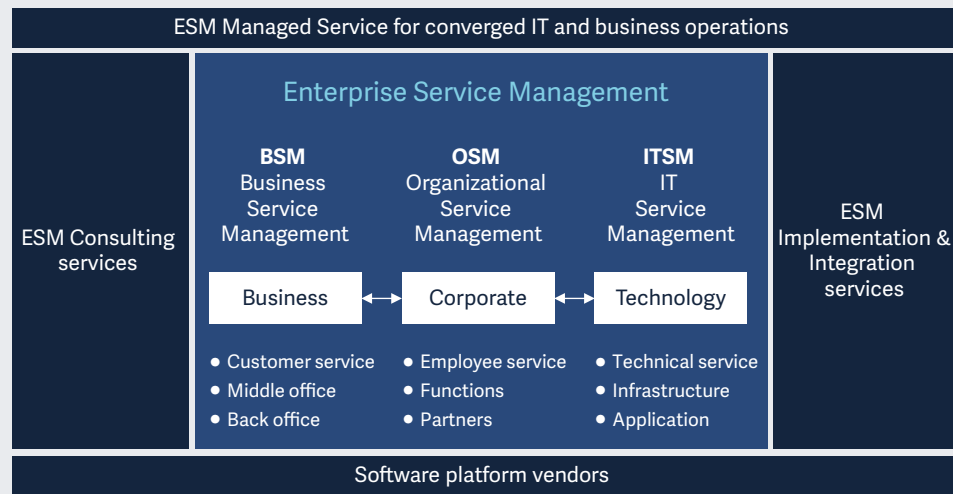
ESM Managed Service for converged IT and business operations

ESM Consulting services

Enterprise Service Management

**BSM**
Business Service Management

**OSM**
Organizational Service Management

**ITSM**
IT Service Management

Business

Corporate

Technology

● Customer service
● Middle office
● Back office

● Employee service
● Functions
● Partners

● Technical service
● Infrastructure
● Application

ESM Implementation & Integration services

Software platform vendors